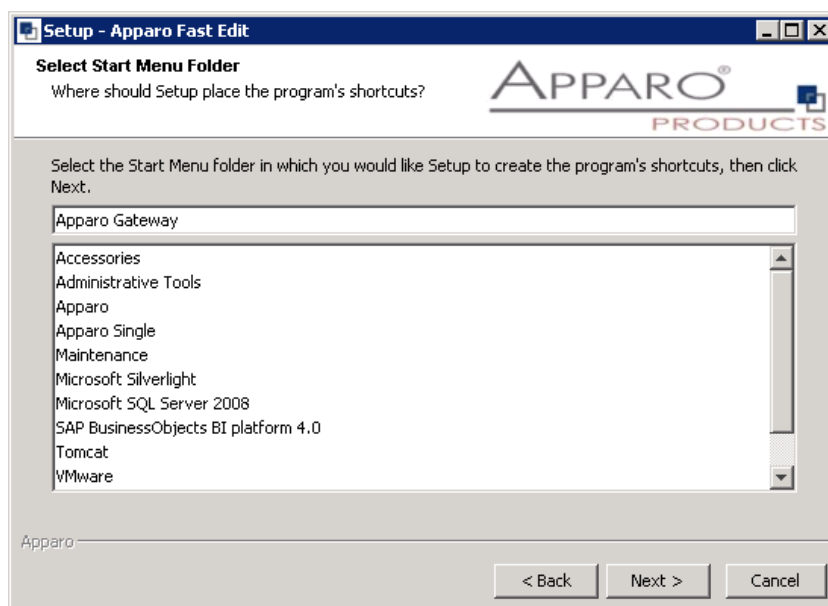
Setup - Apparo Fast Edit

Select Start Menu Folder

Where should Setup place the program's shortcuts?

APPARO®
PRODUCTS

Select the Start Menu folder in which you would like Setup to create the program's shortcuts, then click Next.

Apparo Gateway

Accessories
Administrative Tools
Apparo
Apparo Single
Maintenance
Microsoft Silverlight
Microsoft SQL Server 2008
SAP BusinessObjects BI platform 4.0
Tomcat
VMware

Apparo

< Back
Next >
Cancel